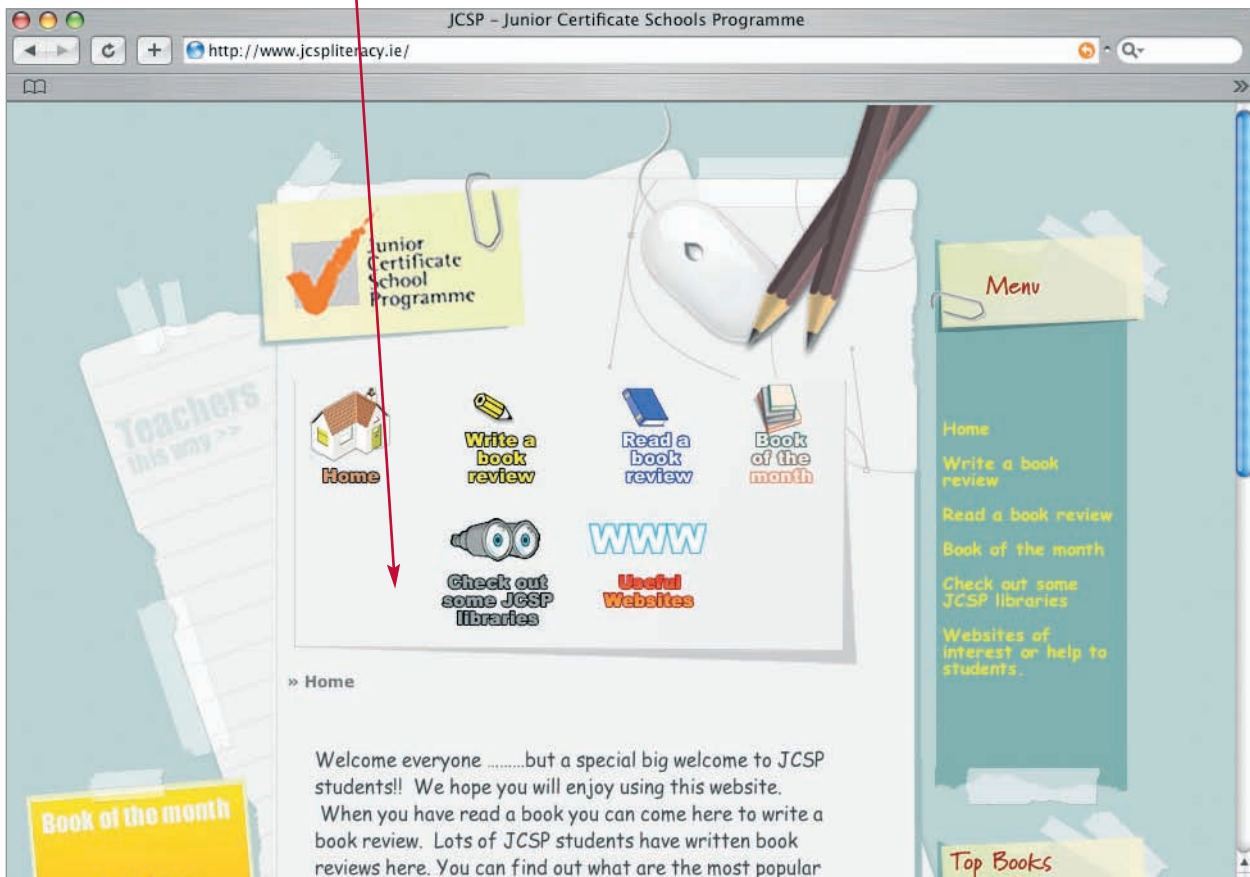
JCSP – Junior Certificate Schools Programme

http://www.jcspliteracy.ie/

Junior Certificate School Programme

Teachers this way >>

Menu

Home

Write a book review

Read a book review

Book of the month

Check out some JCSP libraries

WWW

Useful Websites

Home

Write a book review

Read a book review

Book of the month

Check out some JCSP libraries

Websites of interest or help to students.

» Home

Welcome everyone .........but a special big welcome to JCSP students!! We hope you will enjoy using this website.

When you have read a book you can come here to write a book review. Lots of JCSP students have written book reviews here. You can find out what are the most popular

Book of the month

Top Books